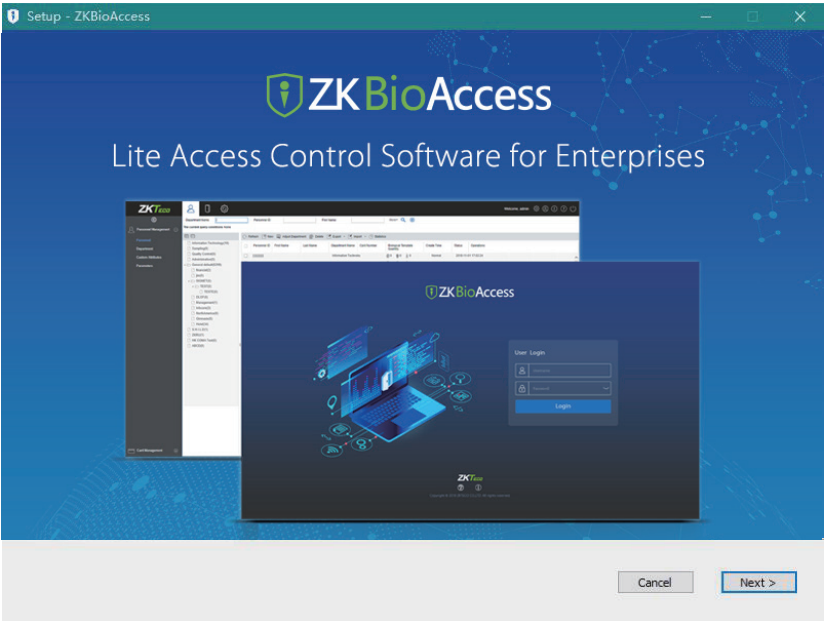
Setup - ZKBioAccess

ZKBioAccess

Lite Access Control Software for Enterprises

ZKTeco

Personnel Management

Person

Department

Custom Attributes

Parameters

Department Name Personnel ID First Name

Welcome, admin

ZKBioAccess

User Login

Login

ZKTeco

Cancel

Next >